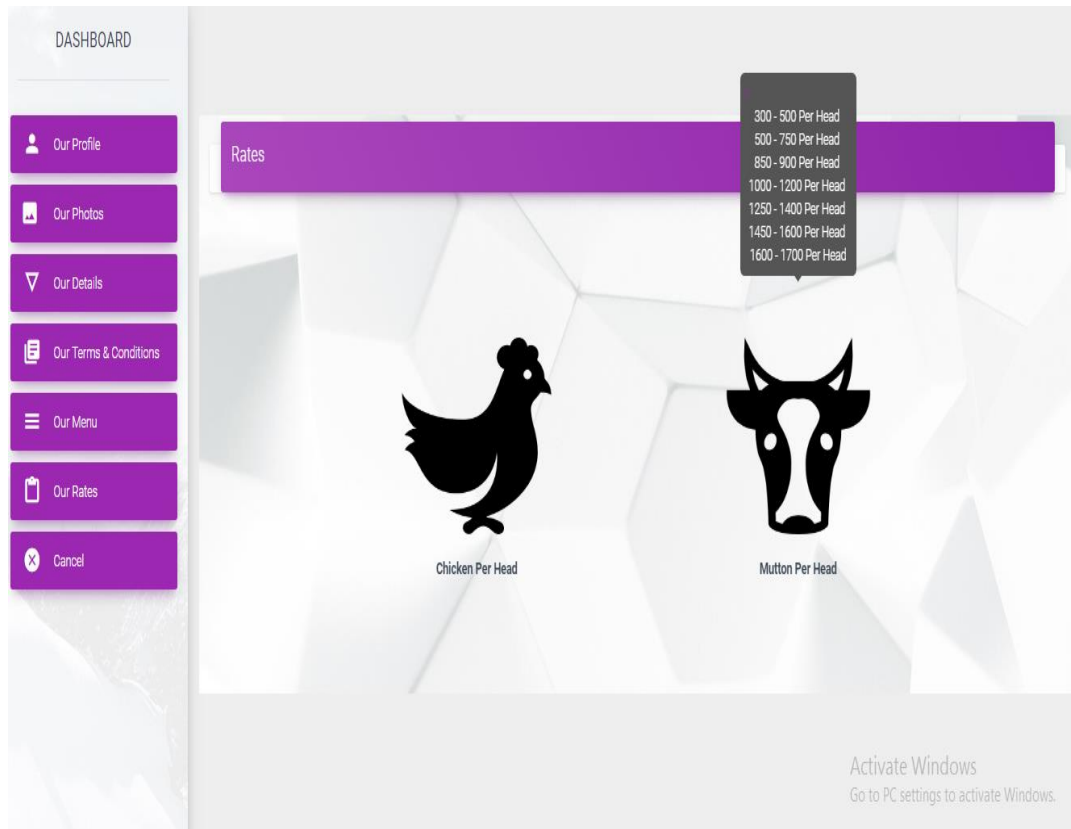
DASHBOARD

Our Profile

Our Photos

Our Details

Our Terms & Conditions

Our Menu

Our Rates

Cancel

Rates

300 - 500 Per Head
500 - 750 Per Head
850 - 900 Per Head
1000 - 1200 Per Head
1250 - 1400 Per Head
1450 - 1600 Per Head
1600 - 1700 Per Head

Chicken Per Head

Mutton Per Head

Activate Windows
Go to PC settings to activate Windows.